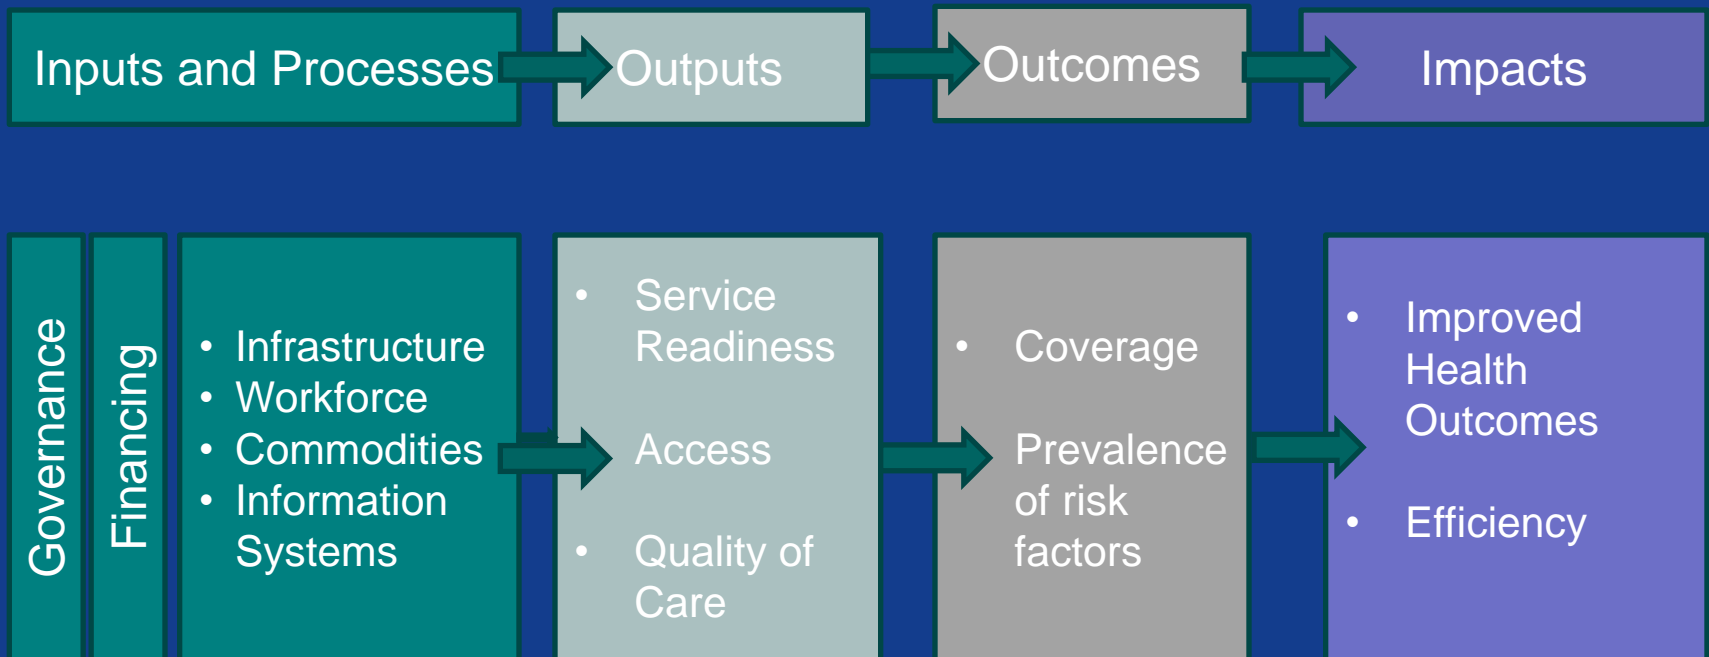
Inputs and Processes

Outputs

Outcomes

Impacts

Governance

Financing

- Infrastructure
- Workforce
- Commodities
- Information Systems

- Service Readiness

Access

- Quality of Care

- Coverage

Prevalence of risk factors

- Improved Health Outcomes

- Efficiency